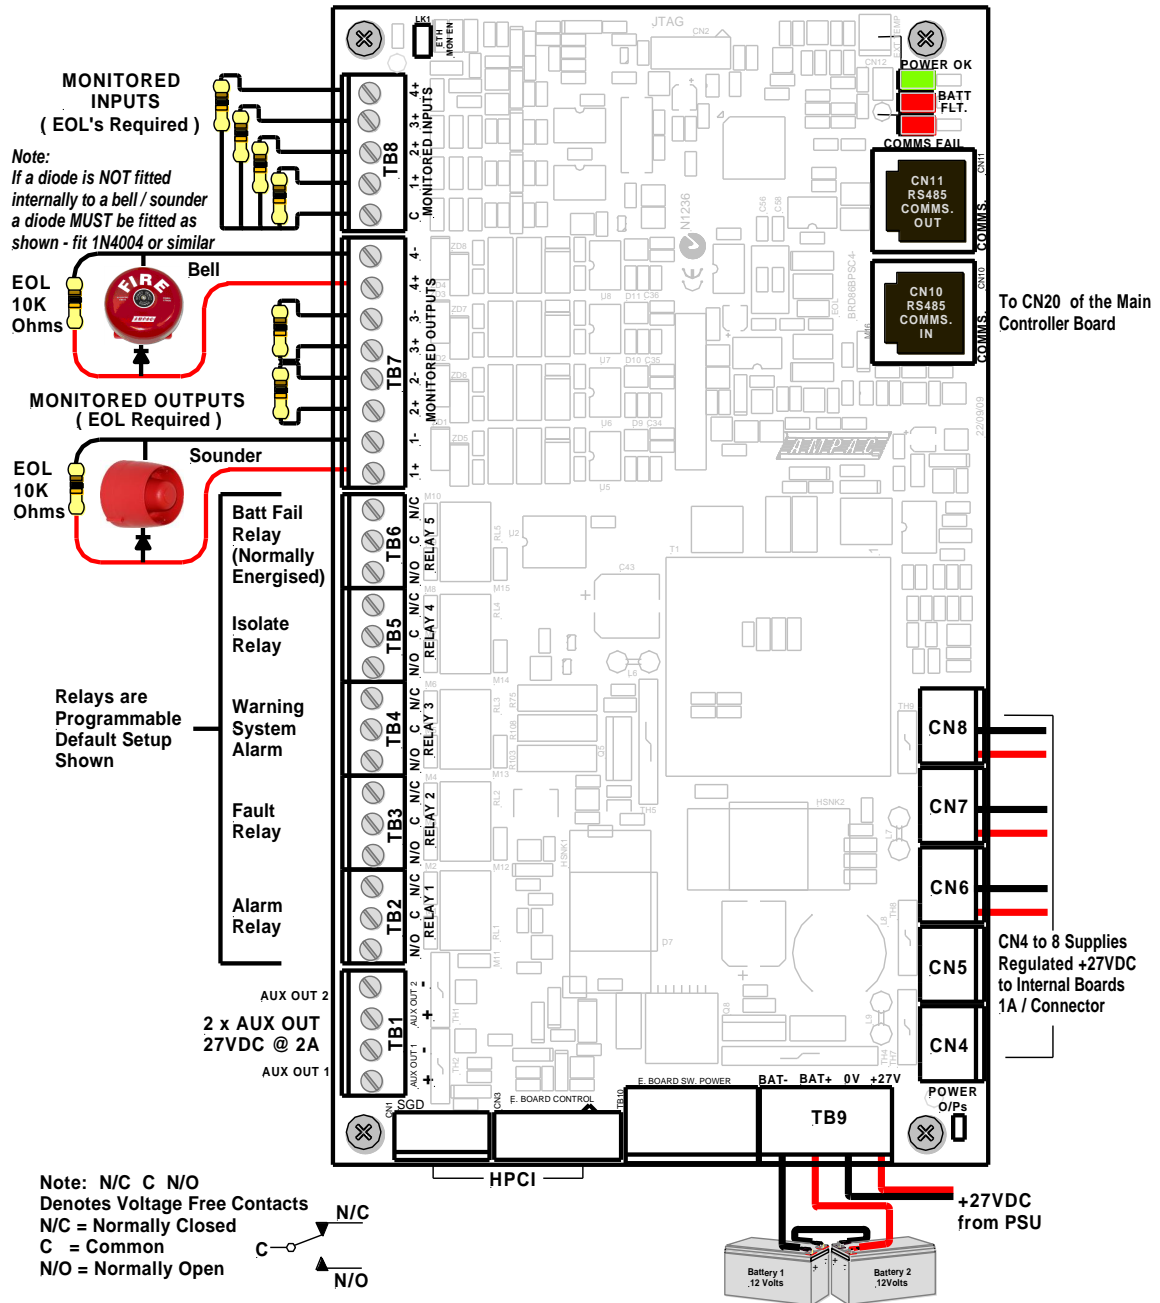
MONITORED INPUTS ( EOL's Required )

Note:
If a diode is NOT fitted internally to a bell / sounder a diode MUST be fitted as shown - fit 1N4004 or similar

EOL 10K Ohms

Bell

FIRE

MONITORED OUTPUTS ( EOL Required )

EOL 10K Ohms

Sounder

Batt Fail Relay (Normally Energised)

Isolate Relay

Relays are Programmable Default Setup Shown

Warning System Alarm

Fault Relay

Alarm Relay

AUX OUT 2

2 x AUX OUT 27VDC @ 2A

AUX OUT 1

LK1 ETH MON EN

JTAG

POWER OK

BATT FLT.

COMMS FAIL

CN11 RS485 COMMS. OUT

COMMS.

CN10 RS485 COMMS. IN

COMMS.

To CN20 of the Main Controller Board

TB8 4+ 3+ 2+ 1+ C MONITORED INPUTS

TB7 4- 4+ 3- 3+ 2- 2+ 1- 1+ MONITORED OUTPUTS

AMPAC

TB6 N/C C N/O RELAY 5

TB5 N/C C N/O RELAY 4

TB4 N/C C N/O RELAY 3

TB3 N/C C N/O RELAY 2

TB2 N/C C N/O RELAY 1

TB1 - + AUX OUT 2 - + AUX OUT 1

CN8

CN7

CN6

CN5

CN4

CN4 to 8 Supplies Regulated +27VDC to Internal Boards 1A / Connector

POWER O/Ps

E. BOARD SW. POWER

BAT- BAT+ 0V +27V

TB9

CN1 SGD

CN3 E. BOARD CONTROL

TB10

HPCI

+27VDC from PSU

Battery 1 12 Volts

Battery 2 12Volts

Note: N/C C N/O Denotes Voltage Free Contacts
N/C = Normally Closed
C = Common
N/O = Normally Open

N/C
C
N/O